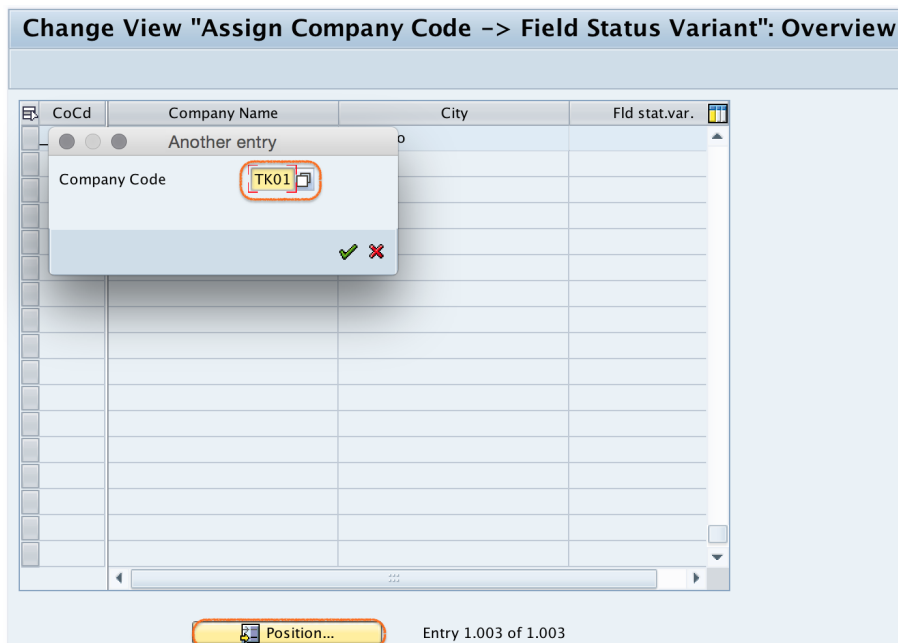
Change View "Assign Company Code -> Field Status Variant": Overview

| CoCd | Company Name | City | Fld stat.var. |
|---|---|---|---|
| | | o | |

Another entry

Company Code TK01

Position...

Entry 1.003 of 1.003